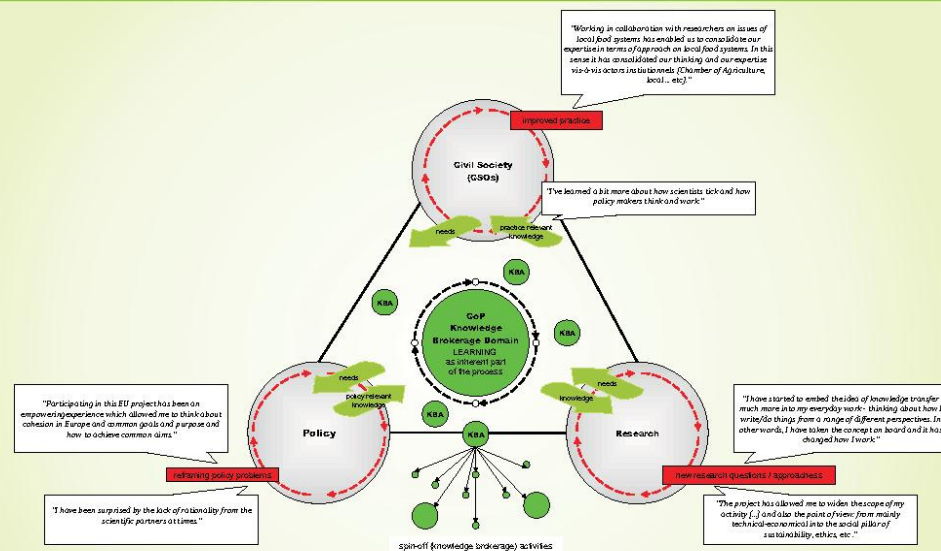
"Working in collaboration with researchers on issues of local food systems has enabled us to consolidate our expertise in terms of approach on local food systems. In this sense it has consolidated our thinking and our expertise vis-à-vis actors institutionnels (Chamber of Agriculture, local... etc)."

improved practice

Civil Society (CSOs)

"I've learned a bit more about how scientists tick and how policy makers think and work."

needs

practice relevant knowledge

KBA

KBA

CoP Knowledge Brokerage Domain LEARNING as inherent part of the process

KBA

needs

policy relevant knowledge

needs

knowledge

"Participating in this EU project has been an empowering experience which allowed me to think about cohesion in Europe and common goals and purpose and how to achieve common aims."

KBA

Policy

KBA

Research

"I have started to embed the idea of knowledge transfer much more into my everyday work - thinking about how I write/do things from a range of different perspectives. In other words, I have taken the concept on board and it has changed how I work."

reframing policy problems

new research questions / approaches

"I have been surprised by the lack of rationality from the scientific partners at times."

"The project has allowed me to widen the scope of my activity [...] and also the point of view: from mainly technical-economical into the social pillar of sustainability, ethics, etc."

spin-off (knowledge brokerage) activities